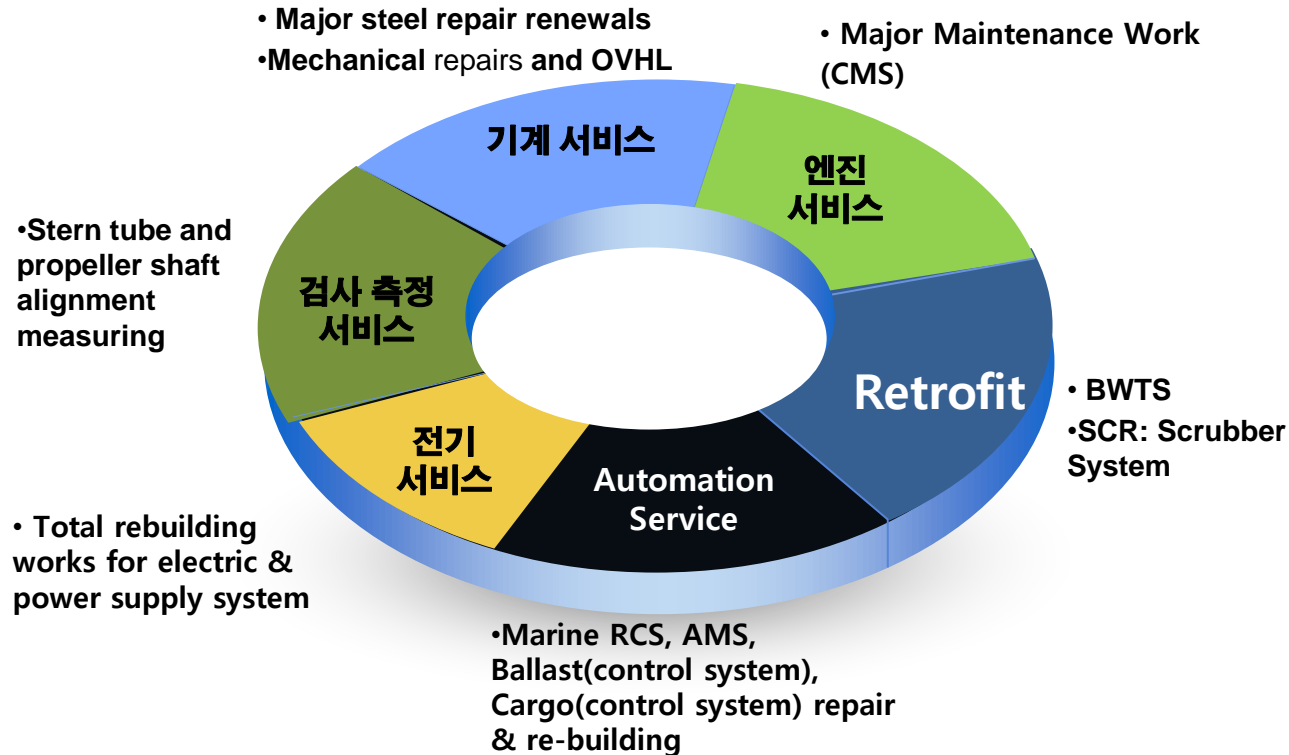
• Major steel repair renewals
•Mechanical repairs and OVHL

• Major Maintenance Work (CMS)

기계 서비스

엔진 서비스

•Stern tube and propeller shaft alignment measuring

검사 측정 서비스

Retrofit

• BWTS
•SCR: Scrubber System

전기 서비스

Automation Service

• Total rebuilding works for electric & power supply system

•Marine RCS, AMS, Ballast(control system), Cargo(control system) repair & re-building